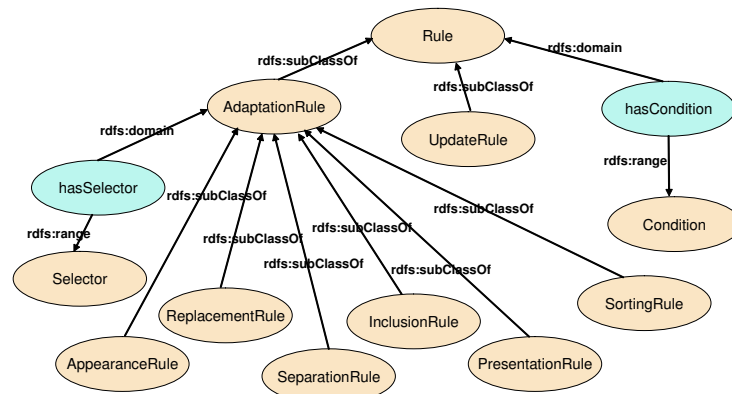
Rule
rdfs:subClassOf
rdfs:domain
AdaptationRule
rdfs:subClassOf
hasCondition
rdfs:domain
UpdateRule
rdfs:range
hasSelector
rdfs:subClassOf
rdfs:subClassOf
Condition
rdfs:range
rdfs:subClassOf
rdfs:subClassOf
Selector
rdfs:subClassOf
rdfs:subClassOf
ReplacementRule
SortingRule
InclusionRule
AppearanceRule
PresentationRule
SeparationRule